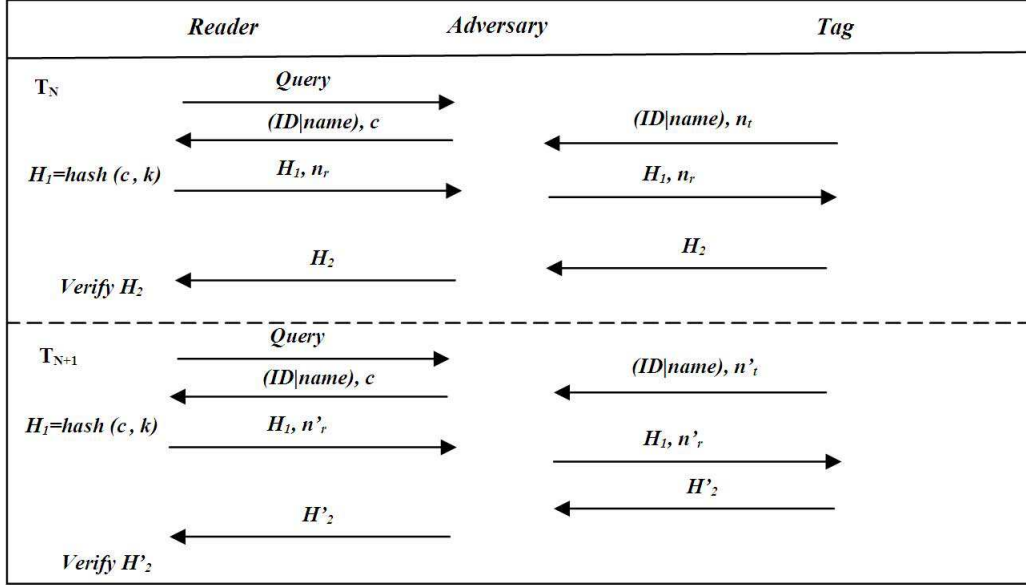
Reader Adversary Tag

$T_N$

Query

(ID|name), c

(ID|name), $n_t$

$H_1$=hash (c , k)

$H_1$, $n_r$

$H_1$, $n_r$

$H_2$

$H_2$

Verify $H_2$

$T_{N+1}$

Query

(ID|name), c

(ID|name), $n'_t$

$H_1$=hash (c , k)

$H_1$, $n'_r$

$H_1$, $n'_r$

$H'_2$

$H'_2$

Verify $H'_2$